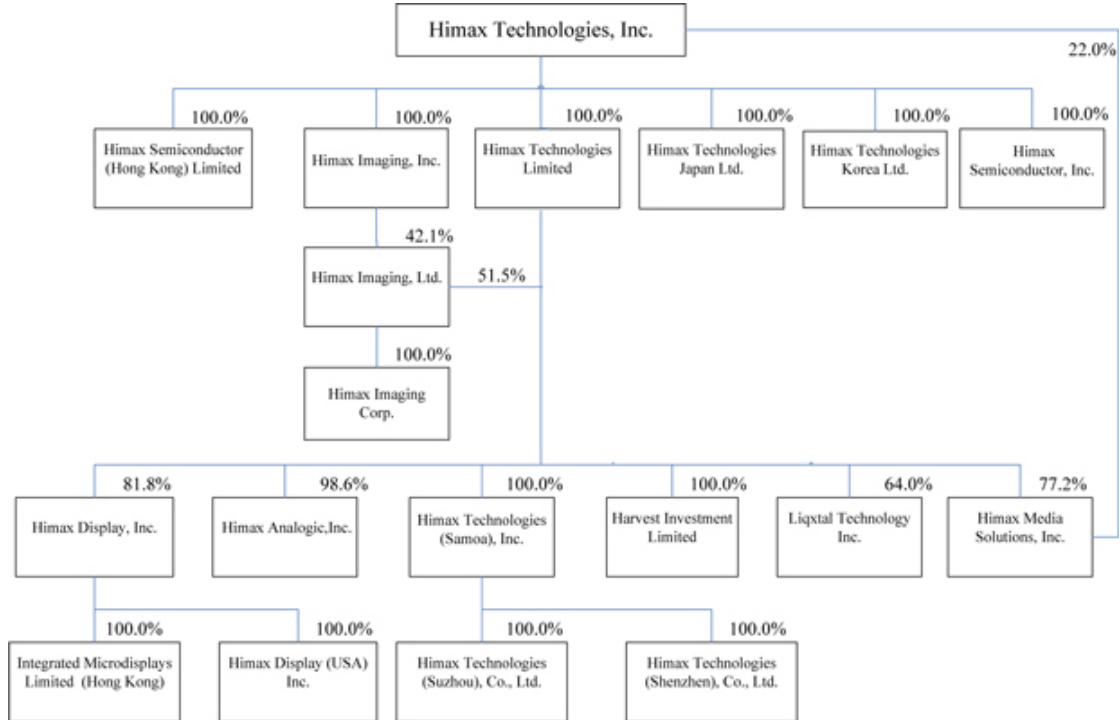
Himax Technologies, Inc.

22.0%

100.0%
Himax Semiconductor (Hong Kong) Limited

100.0%
Himax Imaging, Inc.

100.0%
Himax Technologies Limited

100.0%
Himax Technologies Japan Ltd.

100.0%
Himax Technologies Korea Ltd.

100.0%
Himax Semiconductor, Inc.

42.1%
Himax Imaging, Ltd.

51.5%

100.0%
Himax Imaging Corp.

81.8%
Himax Display, Inc.

98.6%
Himax Analogic,Inc.

100.0%
Himax Technologies (Samoa), Inc.

100.0%
Harvest Investment Limited

64.0%
Liqxtal Technology Inc.

77.2%
Himax Media Solutions, Inc.

100.0%
Integrated Microdisplays Limited (Hong Kong)

100.0%
Himax Display (USA) Inc.

100.0%
Himax Technologies (Suzhou), Co., Ltd.

100.0%
Himax Technologies (Shenzhen), Co., Ltd.